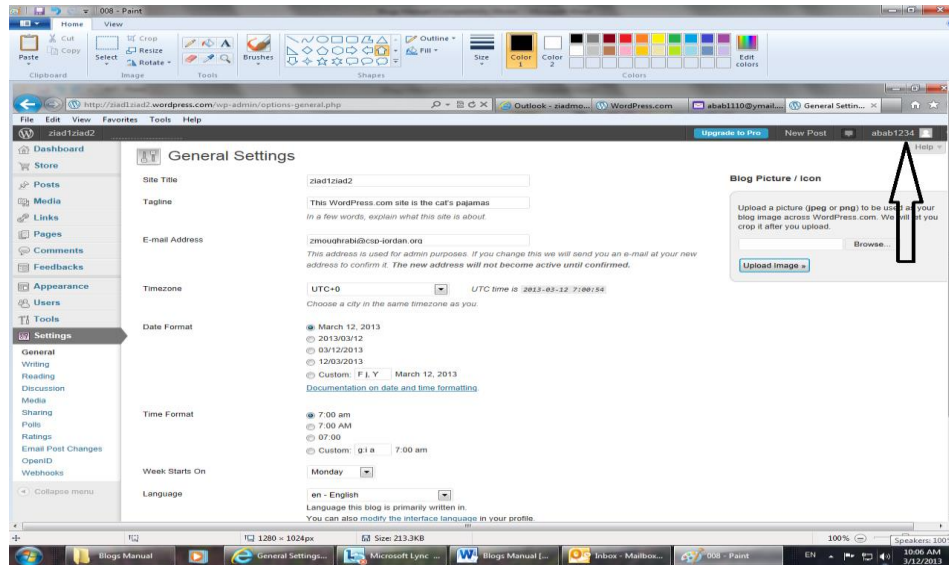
008 - Paint
Home View
Cut
Copy
Paste
Clipboard
Crop
Resize
Rotate
Select
Image
Tools
Brushes
Outline
Fill
Shapes
Size
Color 1
Color 2
Colors
Edit colors

http://ziad1ziad2.wordpress.com/wp-admin/options-general.php
Outlook - ziadmo...
WordPress.com
abab1110@ymail....
General Settin...
File Edit View Favorites Tools Help
ziad1ziad2
Upgrade to Pro
New Post
abab1234
Help

Dashboard
Store
Posts
Media
Links
Pages
Comments
Feedbacks
Appearance
Users
Tools
Settings
General
Writing
Reading
Discussion
Media
Sharing
Polls
Ratings
Email Post Changes
OpenID
Webhooks
Collapse menu

General Settings

Site Title
ziad1ziad2
Tagline
This WordPress.com site is the cat's pajamas
In a few words, explain what this site is about.
E-mail Address
zmoughrabi@csp-jordan.org
This address is used for admin purposes. If you change this we will send you an e-mail at your new address to confirm it. The new address will not become active until confirmed.
Timezone
UTC+0
UTC time is 2013-03-12 7:00:54
Choose a city in the same timezone as you.
Date Format
March 12, 2013
2013/03/12
03/12/2013
12/03/2013
Custom: F j, Y March 12, 2013
Documentation on date and time formatting.
Time Format
7:00 am
7:00 AM
07:00
Custom: g:i a 7:00 am
Week Starts On
Monday
Language
en - English
Language this blog is primarily written in.
You can also modify the interface language in your profile.

Blog Picture / Icon
Upload a picture (jpeg or png) to be used as your blog image across WordPress.com. We will let you crop it after you upload.
Browse...
Upload Image »

1280 × 1024px
Size: 213.3KB
100%
Speakers: 100%

Blogs Manual
General Settings...
Microsoft Lync ...
Blogs Manual [...
Inbox - Mailbox...
008 - Paint
EN
10:06 AM
3/12/2013